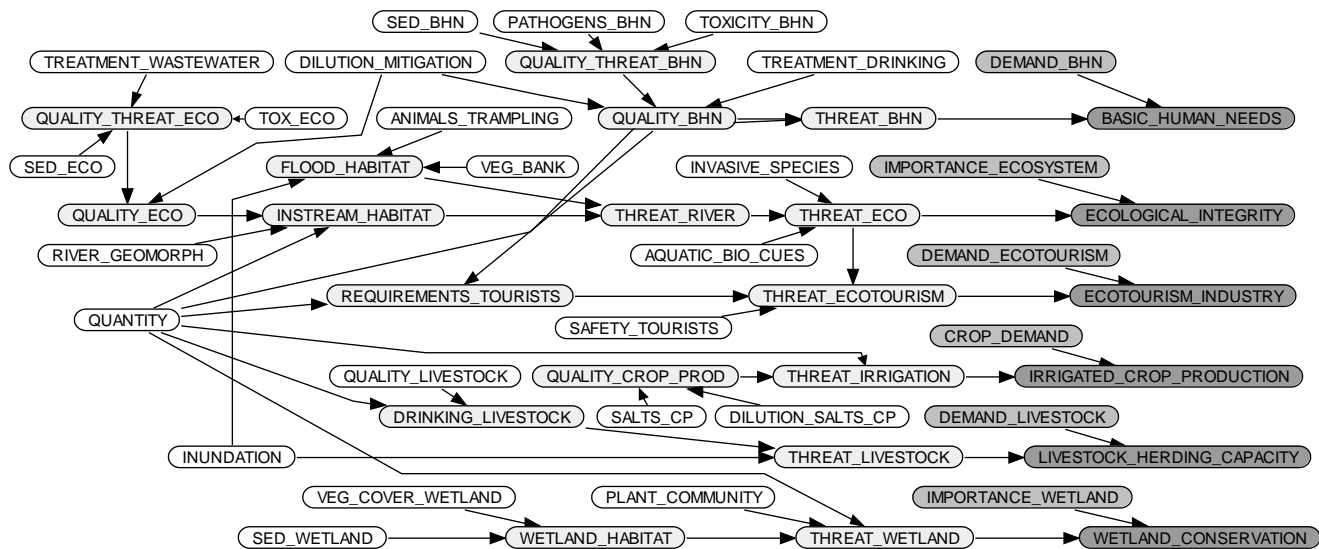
SED_BHN
PATHOGENS_BHN
TOXICITY_BHN
TREATMENT_WASTEWATER
DILUTION_MITIGATION
QUALITY_THREAT_BHN
TREATMENT_DRINKING
DEMAND_BHN
QUALITY_THREAT_ECO
TOX_ECO
ANIMALS_TRAMPLING
QUALITY_BHN
THREAT_BHN
BASIC_HUMAN_NEEDS
SED_ECO
FLOOD_HABITAT
VEG_BANK
INVASIVE_SPECIES
IMPORTANCE_ECOSYSTEM
QUALITY_ECO
INSTREAM_HABITAT
THREAT_RIVER
THREAT_ECO
ECOLOGICAL_INTEGRITY
RIVER_GEOMORPH
AQUATIC_BIO_CUES
DEMAND_ECOTOURISM
REQUIREMENTS_TOURISTS
THREAT_ECOTOURISM
ECOTOURISM_INDUSTRY
QUANTITY
SAFETY_TOURISTS
CROP_DEMAND
QUALITY_LIVESTOCK
QUALITY_CROP_PROD
THREAT_IRRIGATION
IRRIGATED_CROP_PRODUCTION
DRINKING_LIVESTOCK
SALTS_CP
DILUTION_SALTS_CP
DEMAND_LIVESTOCK
INUNDATION
THREAT_LIVESTOCK
LIVESTOCK_HERDING_CAPACITY
VEG_COVER_WETLAND
PLANT_COMMUNITY
IMPORTANCE_WETLAND
SED_WETLAND
WETLAND_HABITAT
THREAT_WETLAND
WETLAND_CONSERVATION